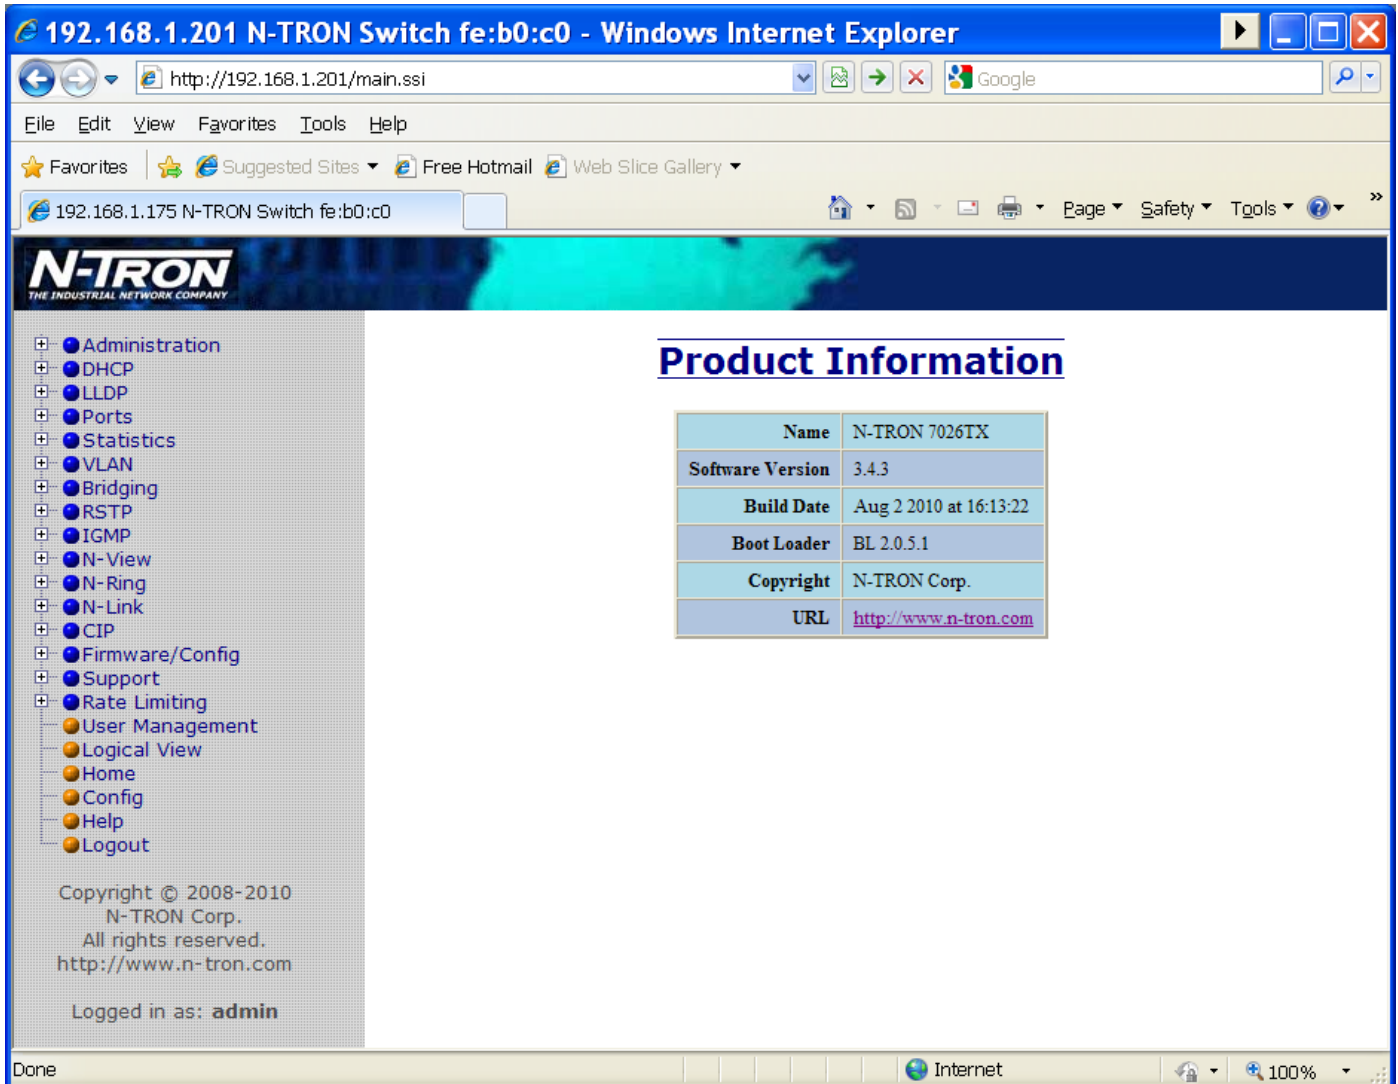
192.168.1.201 N-TRON Switch fe:b0:c0 - Windows Internet Explorer

http://192.168.1.201/main.ssi

Google

File Edit View Favorites Tools Help

Favorites Suggested Sites Free Hotmail Web Slice Gallery

192.168.1.175 N-TRON Switch fe:b0:c0

Page Safety Tools

N-TRON
THE INDUSTRIAL NETWORK COMPANY

Administration
DHCP
LLDP
Ports
Statistics
VLAN
Bridging
RSTP
IGMP
N-View
N-Ring
N-Link
CIP
Firmware/Config
Support
Rate Limiting
User Management
Logical View
Home
Config
Help
Logout

Copyright © 2008-2010
N-TRON Corp.
All rights reserved.
http://www.n-tron.com

Logged in as: admin

Product Information

| Name | N-TRON 7026TX |
|---|---|
| Software Version | 3.4.3 |
| Build Date | Aug 2 2010 at 16:13:22 |
| Boot Loader | BL 2.0.5.1 |
| Copyright | N-TRON Corp. |
| URL | http://www.n-tron.com |

Done

Internet

100%